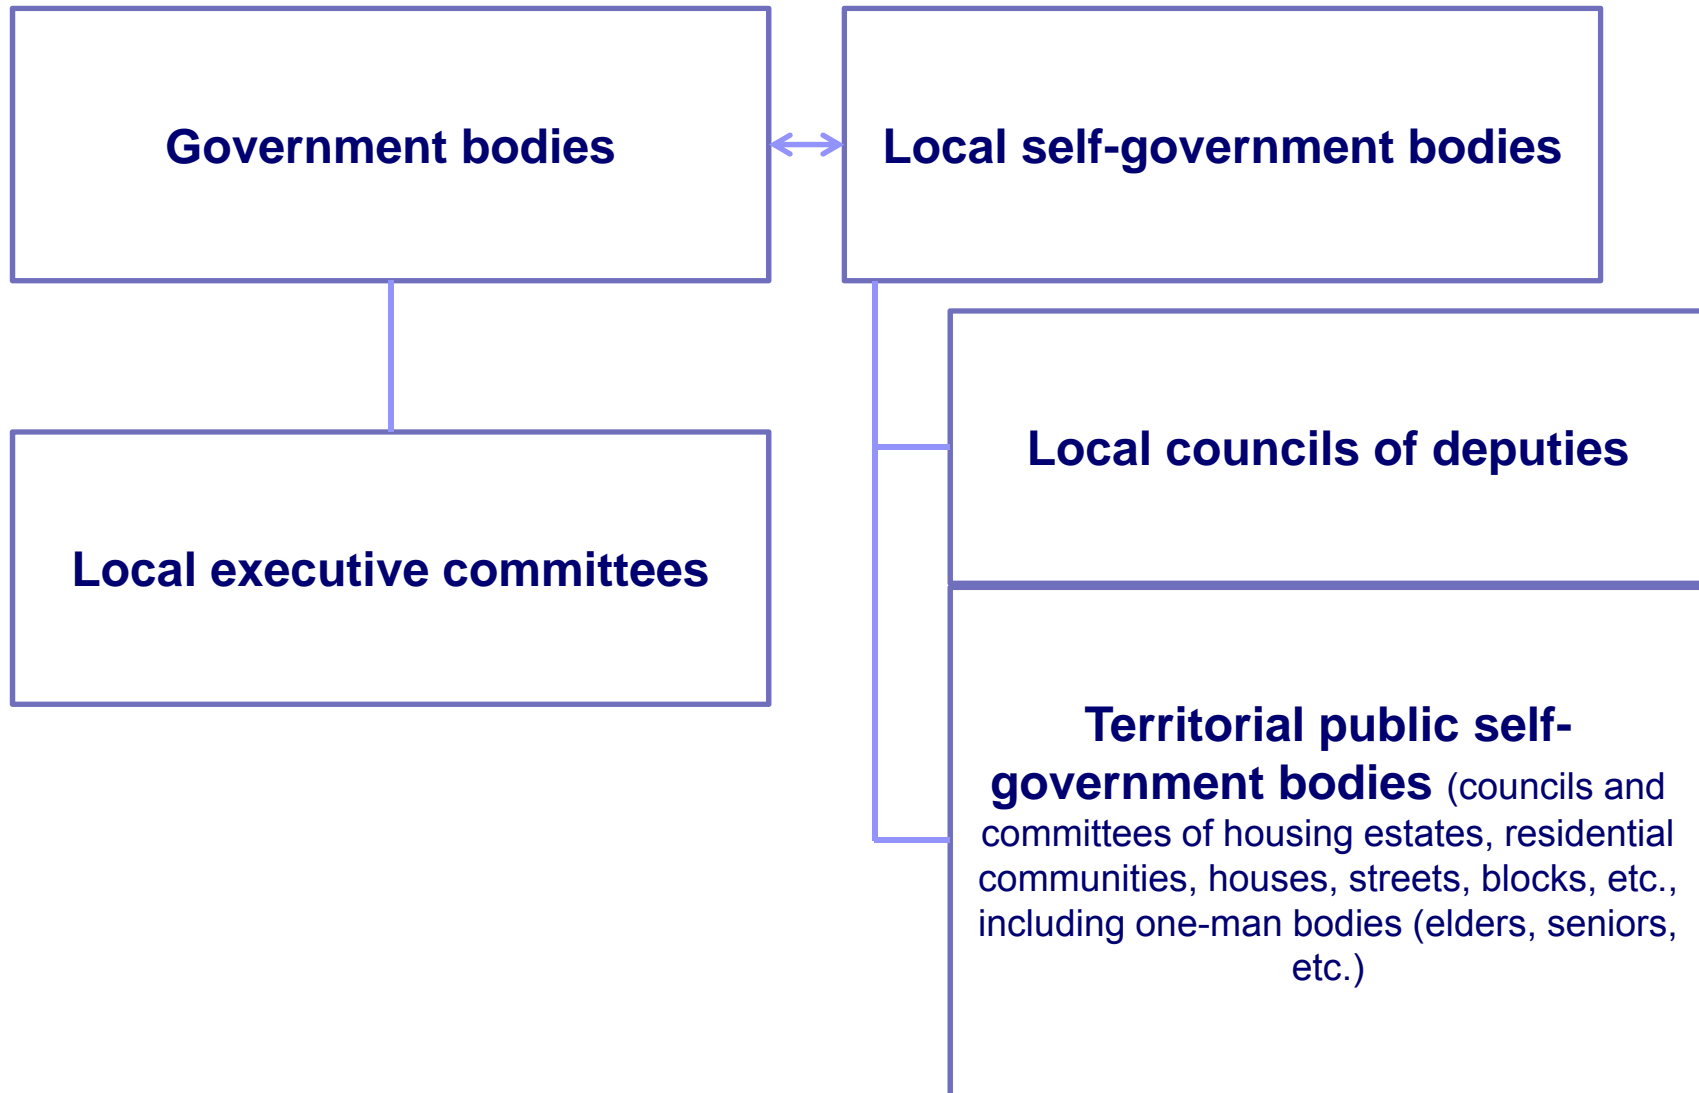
Government bodies

Local self-government bodies

Local councils of deputies

Local executive committees

Territorial public self-government bodies (councils and committees of housing estates, residential communities, houses, streets, blocks, etc., including one-man bodies (elders, seniors, etc.)